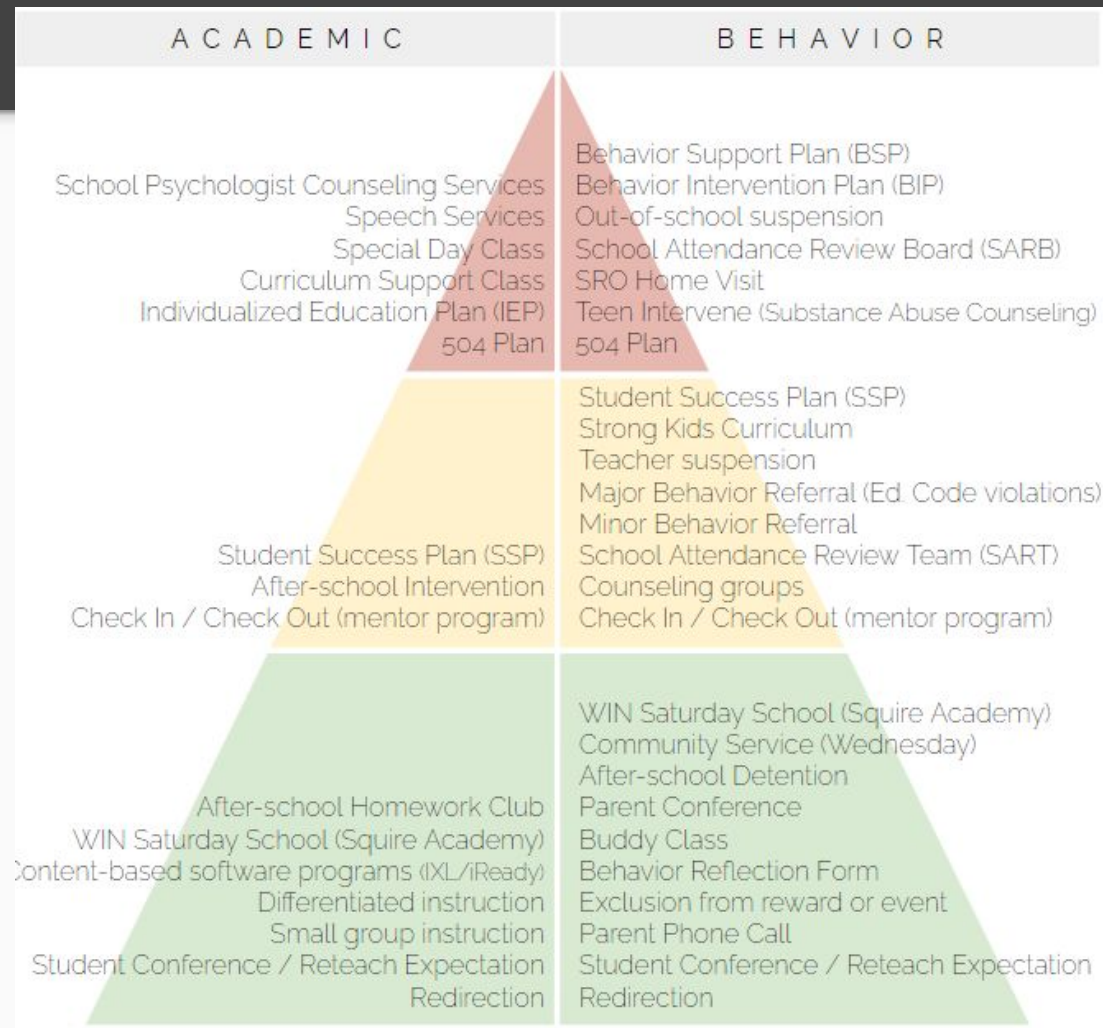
ACADEMIC

School Psychologist Counseling Services
Speech Services
Special Day Class
Curriculum Support Class
Individualized Education Plan (IEP)
504 Plan

Student Success Plan (SSP)
After-school Intervention
Check In / Check Out (mentor program)

After-school Homework Club
WIN Saturday School (Squire Academy)
Content-based software programs (IXL/iReady)
Differentiated instruction
Small group instruction
Student Conference / Reteach Expectation
Redirection

BEHAVIOR

Behavior Support Plan (BSP)
Behavior Intervention Plan (BIP)
Out-of-school suspension
School Attendance Review Board (SARB)
SRO Home Visit
Teen Intervene (Substance Abuse Counseling)
504 Plan

Student Success Plan (SSP)
Strong Kids Curriculum
Teacher suspension
Major Behavior Referral (Ed. Code violations)
Minor Behavior Referral
School Attendance Review Team (SART)
Counseling groups
Check In / Check Out (mentor program)

WIN Saturday School (Squire Academy)
Community Service (Wednesday)
After-school Detention
Parent Conference
Buddy Class
Behavior Reflection Form
Exclusion from reward or event
Parent Phone Call
Student Conference / Reteach Expectation
Redirection